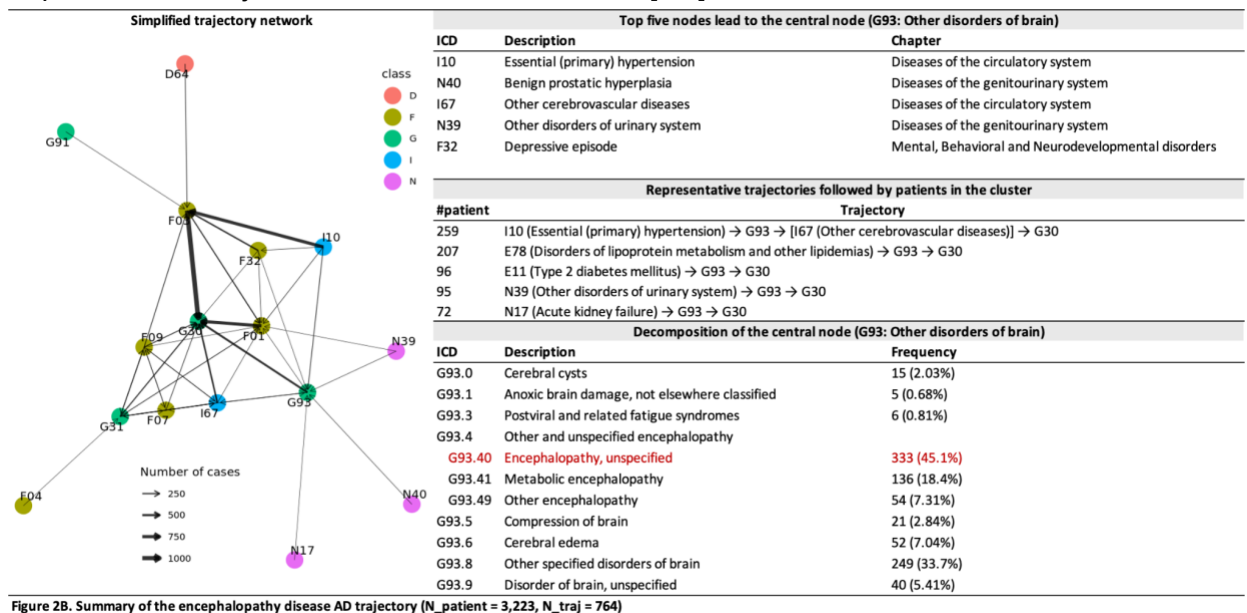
Simplified trajectory network

class
D
F
G
I
N

D64
G91
F03
F32
I10
F09
G20
F01
N39
G31
F07
I67
G93
F04
N40
N17

Number of cases
250
500
750
1000

Top five nodes lead to the central node (G93: Other disorders of brain)

| ICD | Description | Chapter |
|---|---|---|
| I10 | Essential (primary) hypertension | Diseases of the circulatory system |
| N40 | Benign prostatic hyperplasia | Diseases of the genitourinary system |
| I67 | Other cerebrovascular diseases | Diseases of the circulatory system |
| N39 | Other disorders of urinary system | Diseases of the genitourinary system |
| F32 | Depressive episode | Mental, Behavioral and Neurodevelopmental disorders |

Representative trajectories followed by patients in the cluster

| #patient | Trajectory |
|---|---|
| 259 | I10 (Essential (primary) hypertension) → G93 → [I67 (Other cerebrovascular diseases)] → G30 |
| 207 | E78 (Disorders of lipoprotein metabolism and other lipidemias) → G93 → G30 |
| 96 | E11 (Type 2 diabetes mellitus) → G93 → G30 |
| 95 | N39 (Other disorders of urinary system) → G93 → G30 |
| 72 | N17 (Acute kidney failure) → G93 → G30 |

Decomposition of the central node (G93: Other disorders of brain)

| ICD | Description | Frequency |
|---|---|---|
| G93.0 | Cerebral cysts | 15 (2.03%) |
| G93.1 | Anoxic brain damage, not elsewhere classified | 5 (0.68%) |
| G93.3 | Postviral and related fatigue syndromes | 6 (0.81%) |
| G93.4 | Other and unspecified encephalopathy | |
| G93.40 | Encephalopathy, unspecified | 333 (45.1%) |
| G93.41 | Metabolic encephalopathy | 136 (18.4%) |
| G93.49 | Other encephalopathy | 54 (7.31%) |
| G93.5 | Compression of brain | 21 (2.84%) |
| G93.6 | Cerebral edema | 52 (7.04%) |
| G93.8 | Other specified disorders of brain | 249 (33.7%) |
| G93.9 | Disorder of brain, unspecified | 40 (5.41%) |

Figure 2B. Summary of the encephalopathy disease AD trajectory (N_patient = 3,223, N_traj = 764)